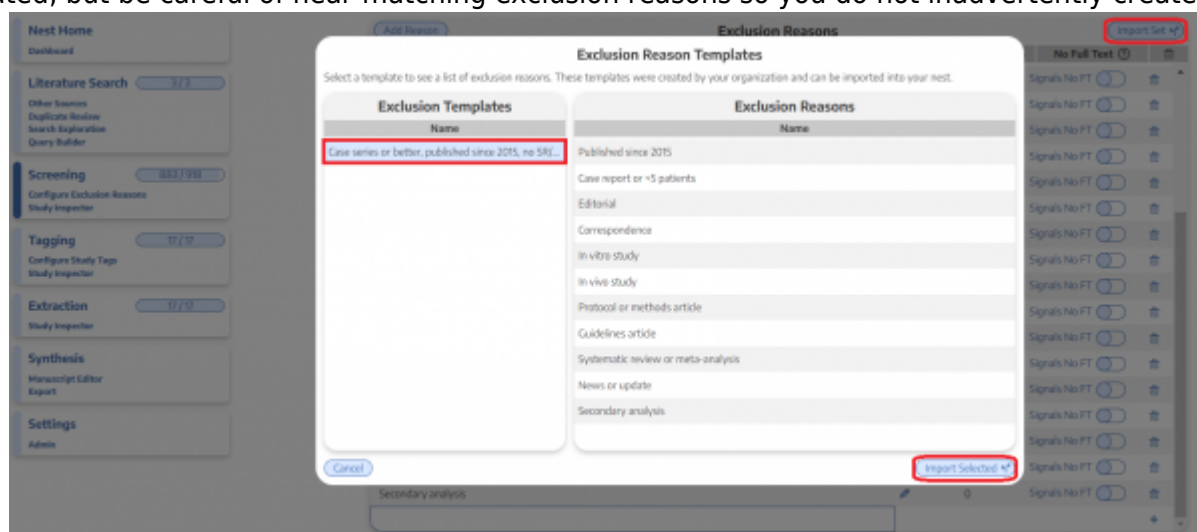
ted, but be careful of near-matching exclusion reasons so you do not inadvertently create

Nest Home
Dashboard

Literature Search 3/3
Other Sources
Duplicate Review
Search Exploration
Query Builder

Screening 883/918
Configure Exclusion Reasons
Study Inspector

Tagging 17/17
Configure Study Tags
Study Inspector

Extraction 17/17
Study Inspector

Synthesis
Manuscript Editor
Export

Settings
Admin

Add Reason

Exclusion Reasons

Import Set

No Full Text

Exclusion Reason Templates

Select a template to see a list of exclusion reasons. These templates were created by your organization and can be imported into your nest.

Exclusion Templates

Name

Case series or better, published since 2015, no SR(...

Exclusion Reasons

Name

Published since 2015

Case report or <5 patients

Editorial

Correspondence

In vitro study

In vivo study

Protocol or methods article

Guidelines article

Systematic review or meta-analysis

News or update

Secondary analysis

Cancel

Import Selected

Signals No FT
Signals No FT
Signals No FT
Signals No FT
Signals No FT
Signals No FT
Signals No FT
Signals No FT
Signals No FT
Signals No FT
Signals No FT
Signals No FT
Signals No FT
Signals No FT
Signals No FT

Secondary analysis

0